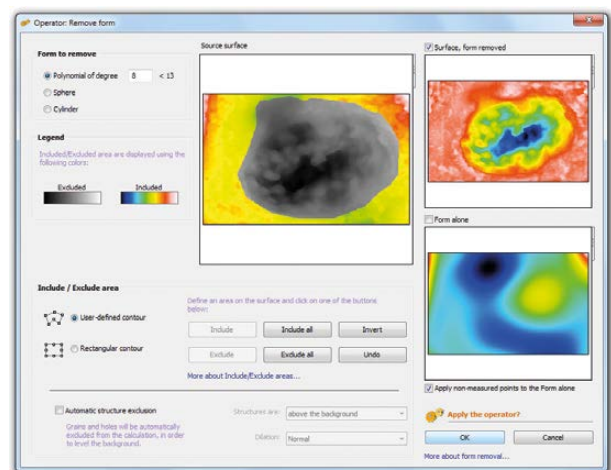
Operator: Remove form

Form to remove

Polynomial of degree 8 < 13

Sphere

Cylinder

Legend

Included/Excluded area are displayed using the following colors:

Excluded

Included

Source surface

Surface, form removed

Form alone

Include / Exclude area

Define an area on the surface and click on one of the buttons below:

User-defined contour

Rectangular contour

Include

Include all

Invert

Exclude

Exclude all

Undo

More about Include/Exclude areas...

Apply non-measured points to the Form alone

Automatic structure exclusion

Grains and holes will be automatically excluded from the calculation, in order to level the background.

Structures are: above the background

Dilation: Normal

Apply the operator?

OK

Cancel

More about form removal...